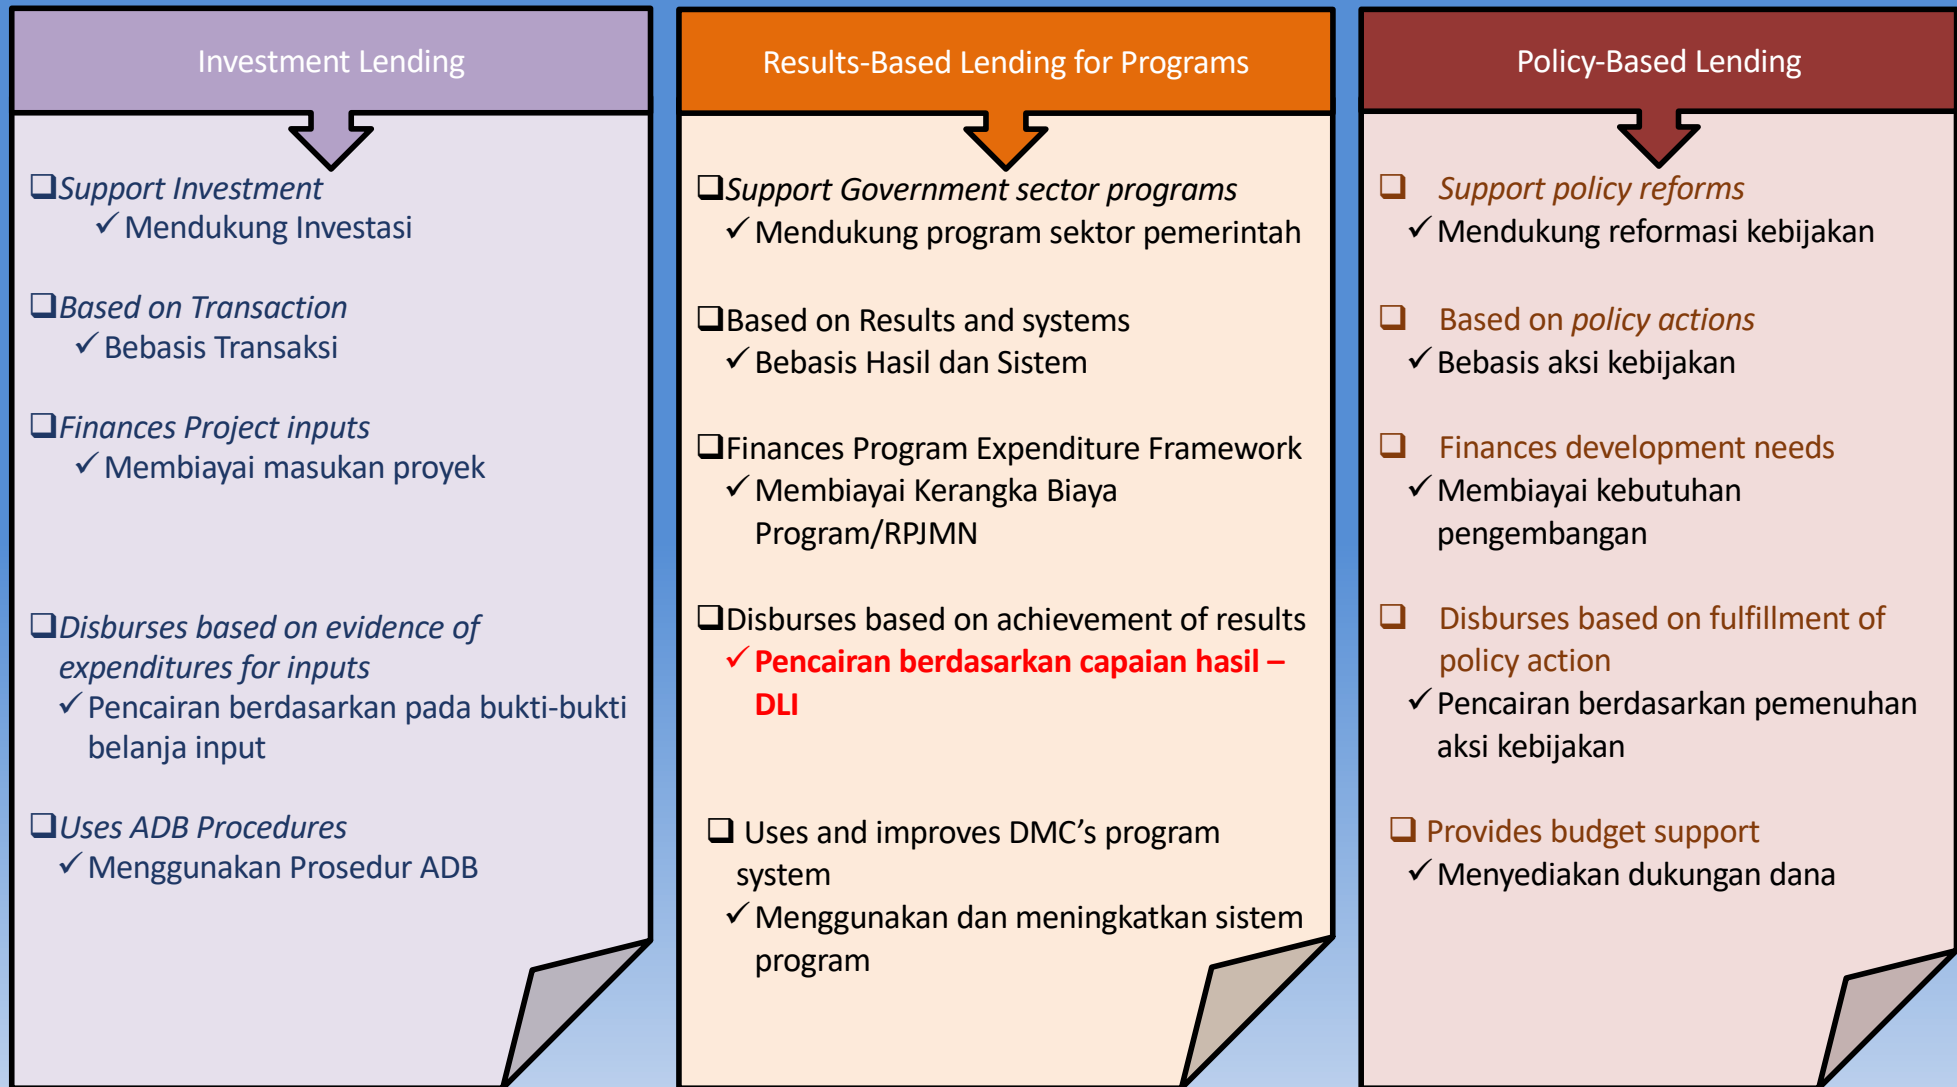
Investment Lending

❑Support Investment
✓Mendukung Investasi

❑Based on Transaction
✓Bebasis Transaksi

❑Finances Project inputs
✓Membiayai masukan proyek

❑Disburses based on evidence of expenditures for inputs
✓Pencairan berdasarkan pada bukti-bukti belanja input

❑Uses ADB Procedures
✓Menggunakan Prosedur ADB

Results-Based Lending for Programs

❑Support Government sector programs
✓Mendukung program sektor pemerintah

❑Based on Results and systems
✓Bebasis Hasil dan Sistem

❑Finances Program Expenditure Framework
✓Membiayai Kerangka Biaya Program/RPJMN

❑Disburses based on achievement of results
✓Pencairan berdasarkan capaian hasil – DLI

❑ Uses and improves DMC's program system
✓Menggunakan dan meningkatkan sistem program

Policy-Based Lending

❑ Support policy reforms
✓Mendukung reformasi kebijakan

❑ Based on policy actions
✓Bebasis aksi kebijakan

❑ Finances development needs
✓Membiayai kebutuhan pengembangan

❑ Disburses based on fulfillment of policy action
✓Pencairan berdasarkan pemenuhan aksi kebijakan

❑ Provides budget support
✓Menyediakan dukungan dana